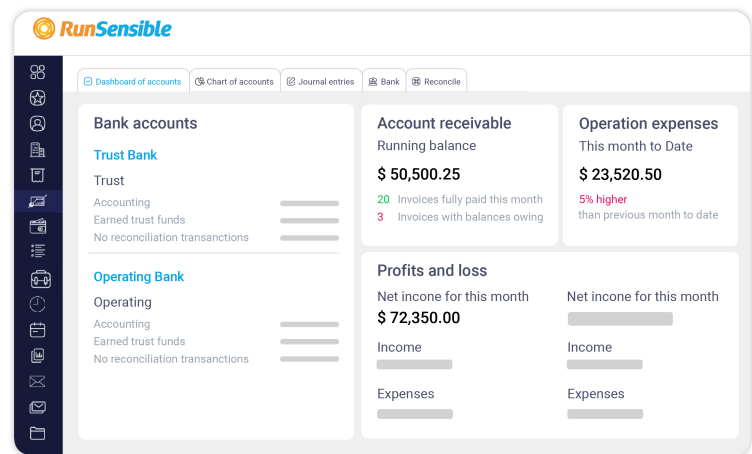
RunSensible

Dashboard of accounts | Chart of accounts | Journal entries | Bank | Reconcile

Bank accounts

Trust Bank

Trust

Accounting
Earned trust funds
No reconciliation transanctions

Operating Bank

Operating

Accounting
Earned trust funds
No reconciliation transanctions

Account receivable

Running balance

$ 50,500.25

20 Invoices fully paid this month
3 Invoices with balances owing

Operation expenses

This month to Date

$ 23,520.50

5% higher
than previous month to date

Profits and loss

Net incone for this month

$ 72,350.00

Net incone for this month

Income

Income

Expenses

Expenses